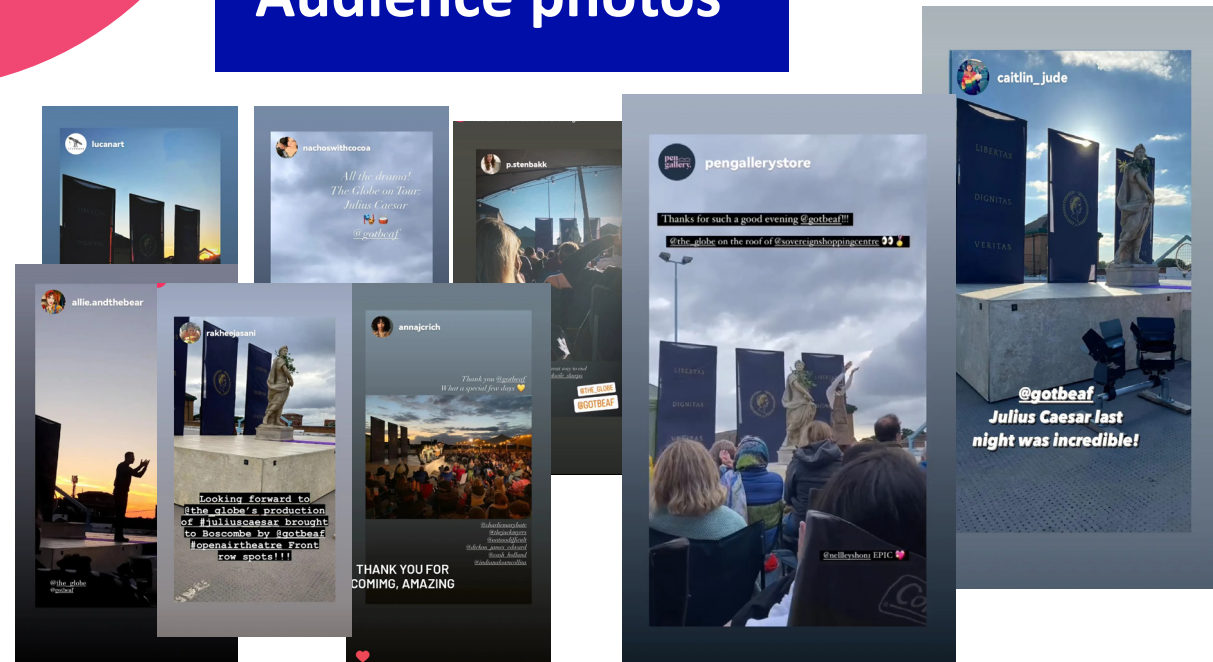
Audience photos

lucanart

nachoswithcocoa

All the drama!
The Globe on Tour:
Julius Caesar

@gotbeaf

p.stenbakk

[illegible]

@THE_GLOBE
@GOTBEAF

allie.andthebear

@the_globe
@gotbeaf

rakheejasani

Looking forward to @the_globe's production of #juliuscaesar brought to Boscombe by @gotbeaf #openairtheatre Front row spots!!!

annajcrich

Thank you @gotbeaf
What a special few days

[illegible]

THANK YOU FOR COMIMG, AMAZING

pengallerystore

Thanks for such a good evening @gotbeaf!!!

@the_globe on the roof of @sovereignshoppingcentre

LIBERTAS
DIGNITAS
VERITAS

@nelleyshon1 EPIC

caitlin_jude

LIBERTAS
DIGNITAS
VERITAS

@gotbeaf
Julius Caesar last night was incredible!